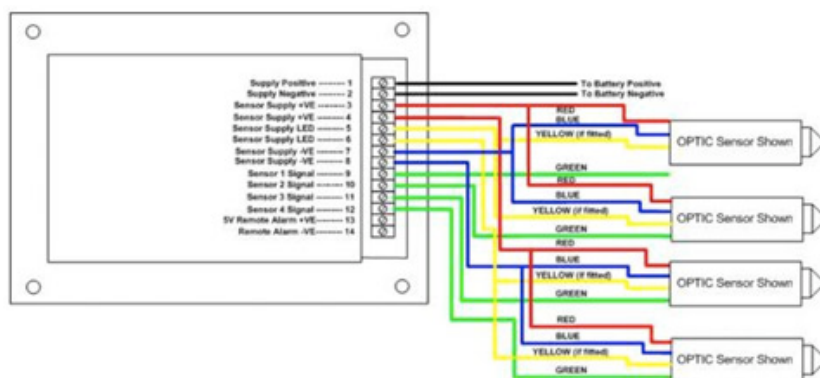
Supply Positive ------- 1
Supply Negative ------- 2
Sensor Supply +VE ------- 3
Sensor Supply +VE ------- 4
Sensor Supply LED ------- 5
Sensor Supply LED ------- 6
Sensor Supply -VE ------- 7
Sensor Supply -VE ------- 8
Sensor 1 Signal ------- 9
Sensor 2 Signal ------- 10
Sensor 3 Signal ------- 11
Sensor 4 Signal ------- 12
5V Remote Alarm +VE ------- 13
Remote Alarm -VE ------- 14

To Battery Positive
To Battery Negative

RED
BLUE
YELLOW (if fitted)
GREEN
OPTIC Sensor Shown

RED
BLUE
YELLOW (if fitted)
GREEN
OPTIC Sensor Shown

RED
BLUE
YELLOW (if fitted)
GREEN
OPTIC Sensor Shown

RED
BLUE
YELLOW (if fitted)
GREEN
OPTIC Sensor Shown